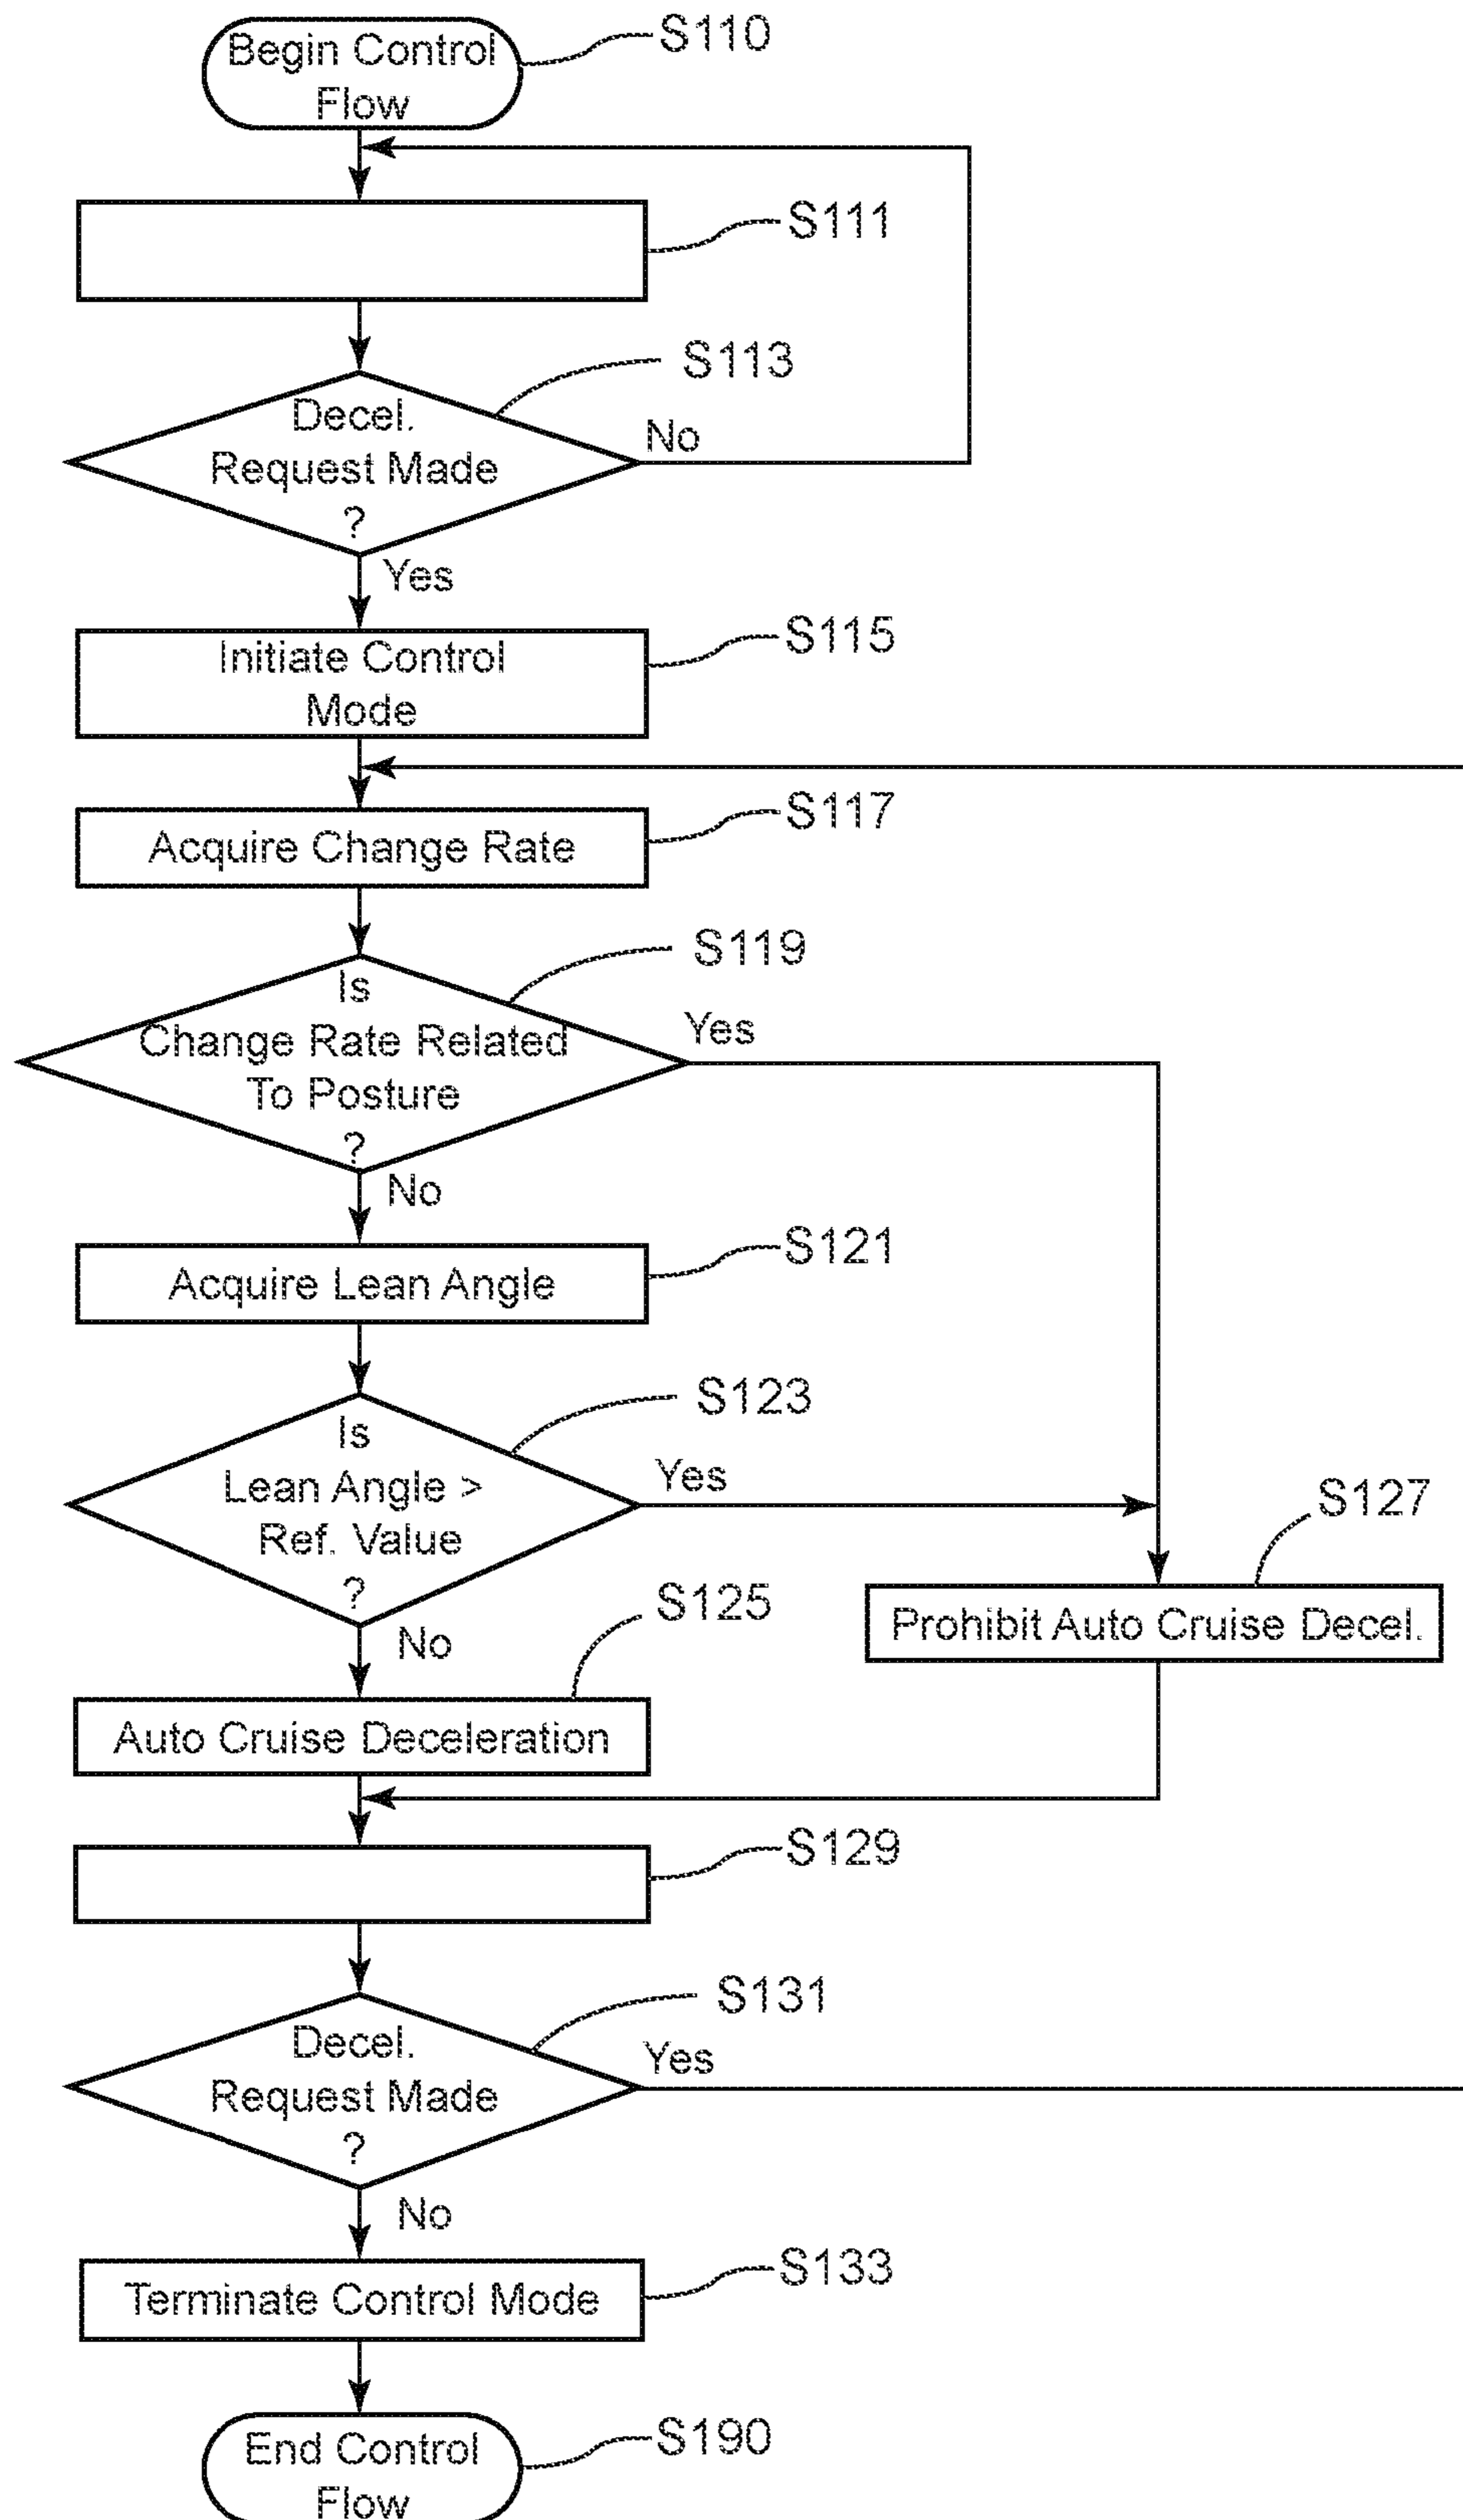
Begin Control Flow
S110

S111

Decel. Request Made ?
S113
No
Yes

Initiate Control Mode
S115

Acquire Change Rate
S117

Is Change Rate Related To Posture ?
S119
Yes
No

Acquire Lean Angle
S121

Is Lean Angle > Ref. Value ?
S123
Yes
No

S127
Prohibit Auto Cruise Decel.

S125
Auto Cruise Deceleration

S129

Decel. Request Made ?
S131
Yes
No

Terminate Control Mode
S133

End Control Flow
S190